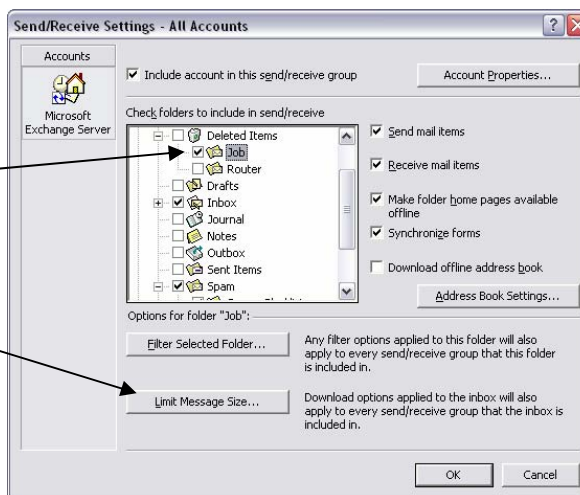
Send/Receive Settings - All Accounts

Accounts

Microsoft Exchange Server

Include account in this send/receive group

Account Properties...

Check folders to include in send/receive

Deleted Items

Job

Router

Drafts

Inbox

Journal

Notes

Outbox

Sent Items

Spam

Send mail items

Receive mail items

Make folder home pages available offline

Synchronize forms

Download offline address book

Address Book Settings...

Options for folder "Job":

Filter Selected Folder...

Any filter options applied to this folder will also apply to every send/receive group that this folder is included in.

Limit Message Size...

Download options applied to the inbox will also apply to every send/receive group that the inbox is included in.

OK

Cancel